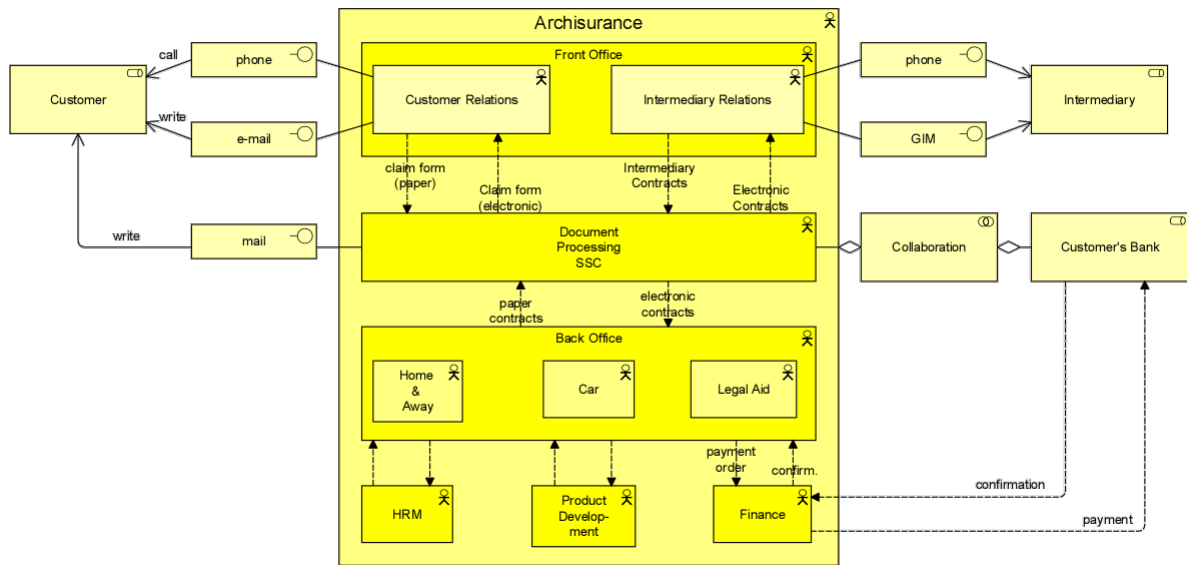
Archisurance

Front Office

Customer

call

phone

write

e-mail

Customer Relations

Intermediary Relations

phone

GIM

Intermediary

claim form (paper)

Claim form (electronic)

Intermediary Contracts

Electronic Contracts

write

mail

Document Processing SSC

Collaboration

Customer's Bank

paper contracts

electronic contracts

Back Office

Home & Away

Car

Legal Aid

payment order

confirm.

confirmation

payment

HRM

Product Develop-ment

Finance